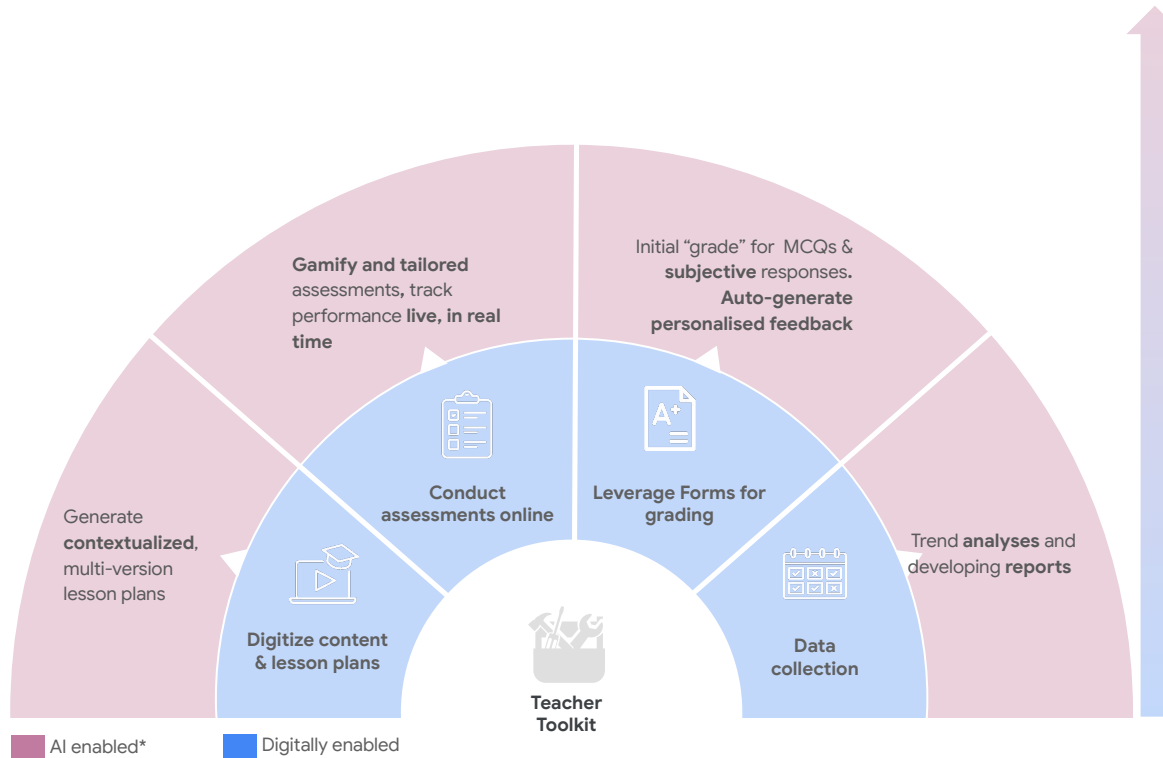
Gamify and tailored assessments, track performance live, in real time

Initial “grade” for MCQs & subjective responses. Auto-generate personalised feedback

Generate contextualized, multi-version lesson plans

Conduct assessments online

Leverage Forms for grading

Trend analyses and developing reports

Digitize content & lesson plans

Data collection

Teacher Toolkit

AI enabled*

Digitally enabled